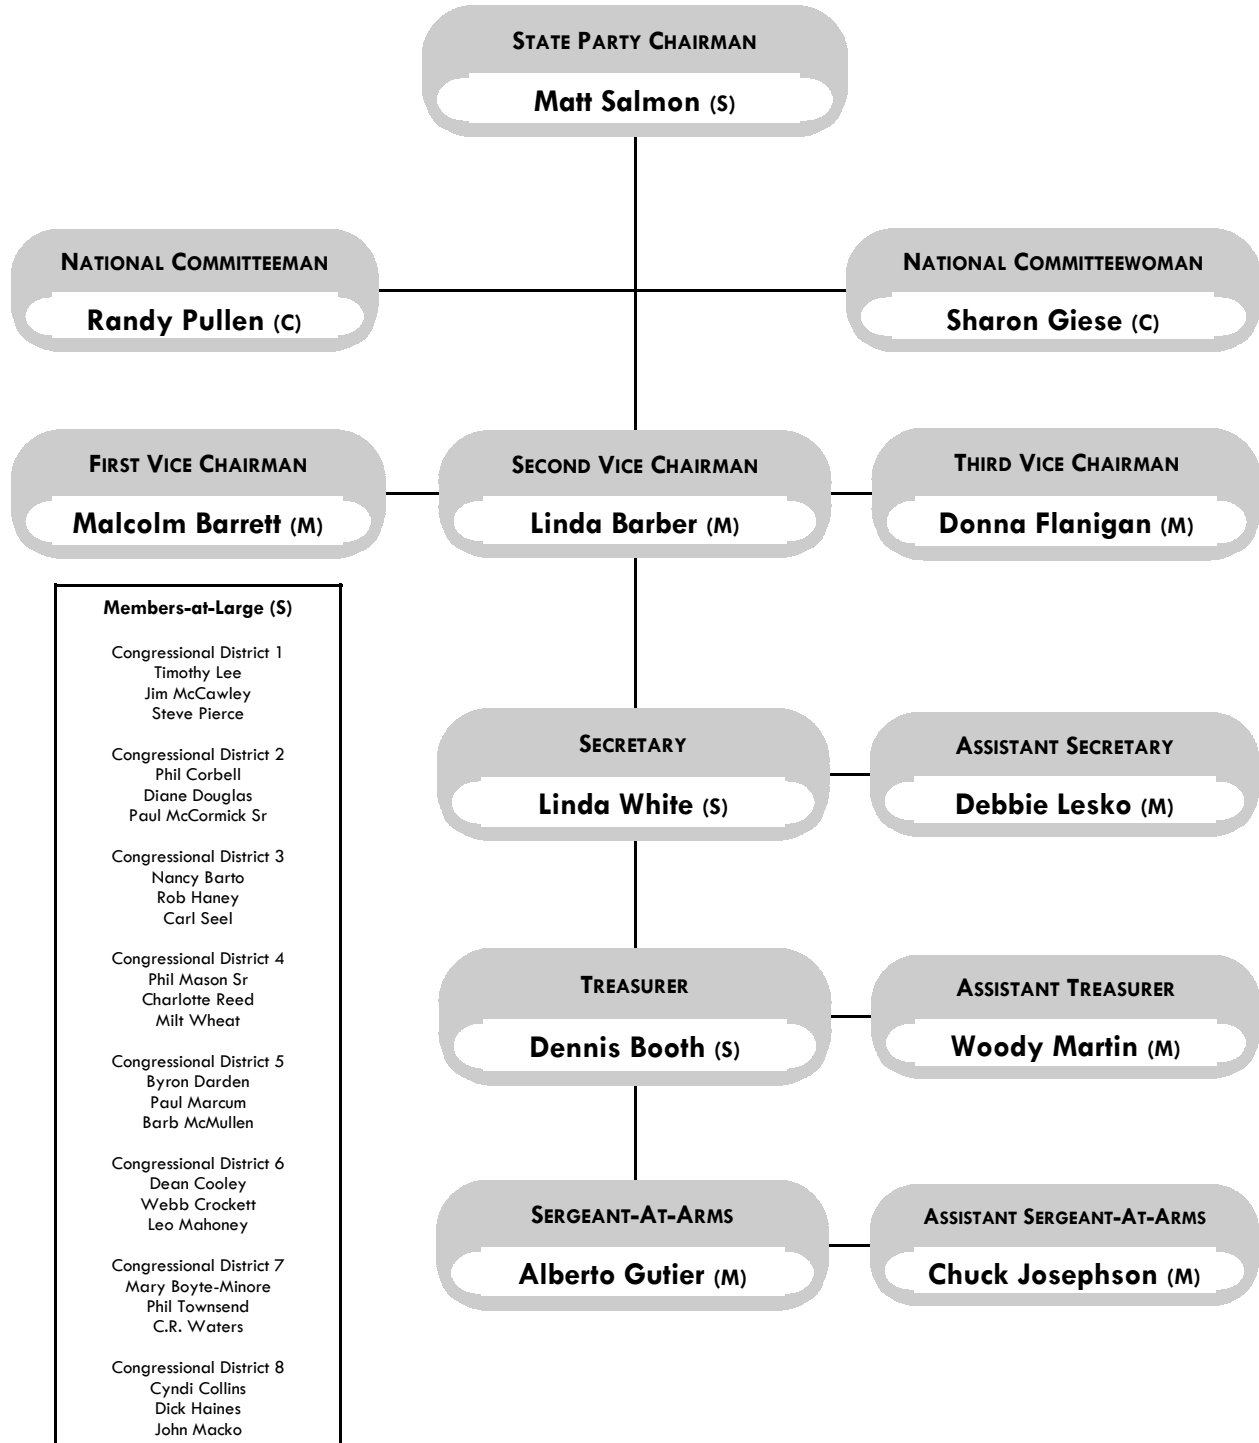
STATE PARTY CHAIRMAN
Matt Salmon (S)

NATIONAL COMMITTEEMAN
Randy Pullen (C)

NATIONAL COMMITTEEWOMAN
Sharon Giese (C)

FIRST VICE CHAIRMAN
Malcolm Barrett (M)

SECOND VICE CHAIRMAN
Linda Barber (M)

THIRD VICE CHAIRMAN
Donna Flanigan (M)

Members-at-Large (S)

Congressional District 1
Timothy Lee
Jim McCawley
Steve Pierce

Congressional District 2
Phil Corbell
Diane Douglas
Paul McCormick Sr

Congressional District 3
Nancy Barto
Rob Haney
Carl Seel

Congressional District 4
Phil Mason Sr
Charlotte Reed
Milt Wheat

Congressional District 5
Byron Darden
Paul Marcum
Barb McMullen

Congressional District 6
Dean Cooley
Webb Crockett
Leo Mahoney

Congressional District 7
Mary Boyte-Minore
Phil Townsend
C.R. Waters

Congressional District 8
Cyndi Collins
Dick Haines
John Macko

SECRETARY
Linda White (S)

ASSISTANT SECRETARY
Debbie Lesko (M)

TREASURER
Dennis Booth (S)

ASSISTANT TREASURER
Woody Martin (M)

SERGEANT-AT-ARMS
Alberto Gutier (M)

ASSISTANT SERGEANT-AT-ARMS
Chuck Josephson (M)